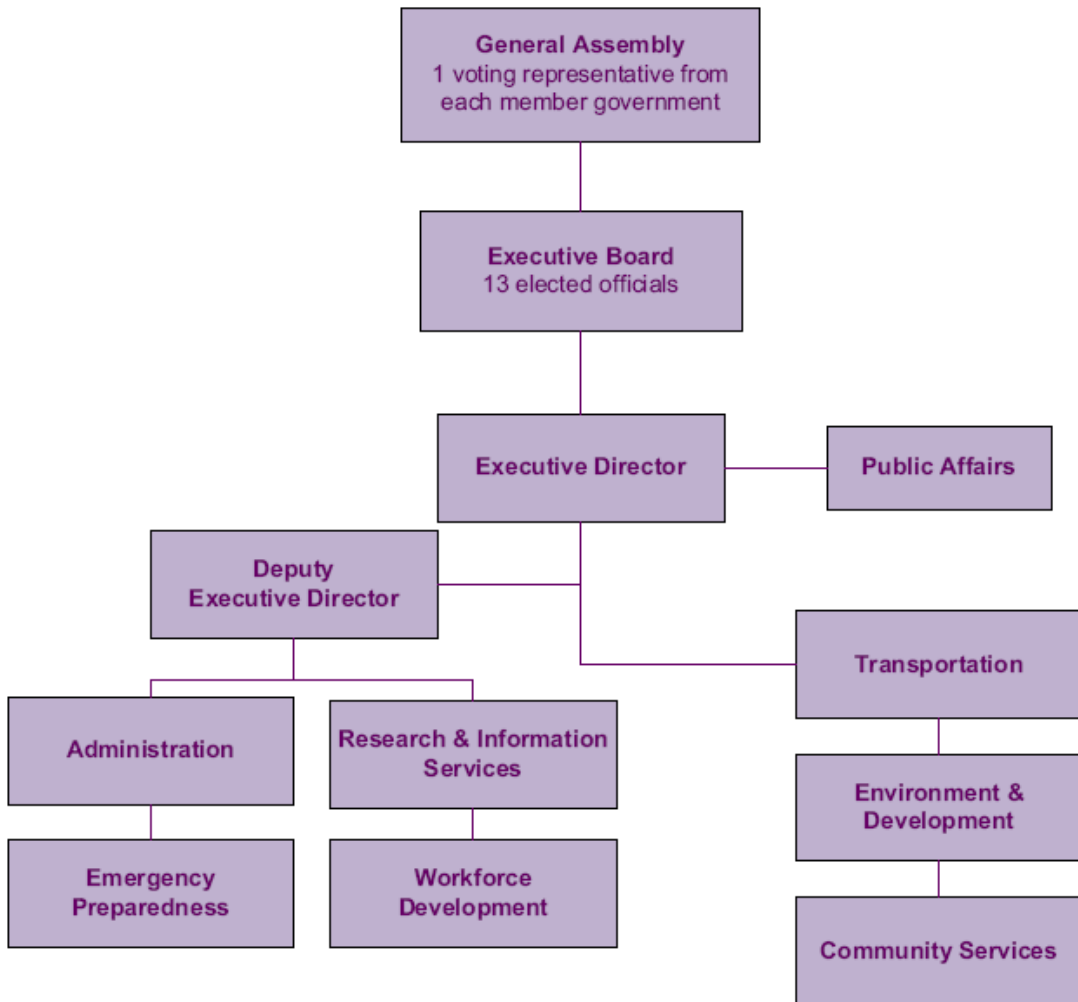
General Assembly
1 voting representative from each member government

Executive Board
13 elected officials

Executive Director

Public Affairs

Deputy Executive Director

Transportation

Administration

Research & Information Services

Environment & Development

Emergency Preparedness

Workforce Development

Community Services